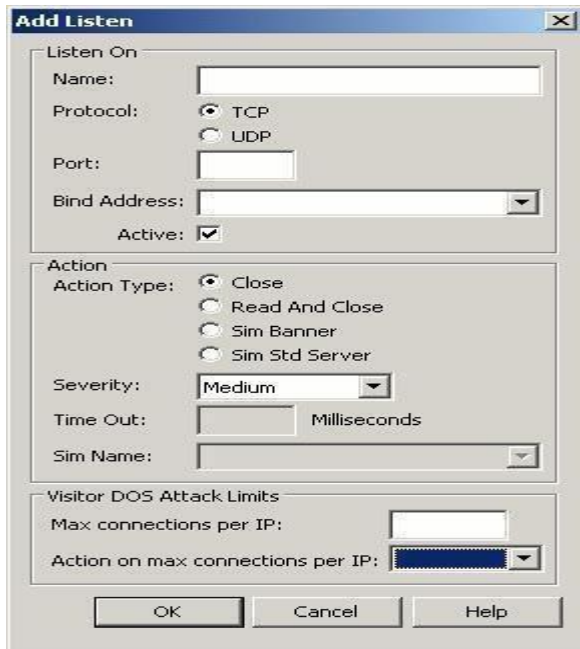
Add Listen

Listen On
Name:
Protocol: TCP
UDP
Port:
Bind Address:
Active:

Action
Action Type: Close
Read And Close
Sim Banner
Sim Std Server
Severity: Medium
Time Out: Milliseconds
Sim Name:

Visitor DOS Attack Limits
Max connections per IP:
Action on max connections per IP:

OK Cancel Help